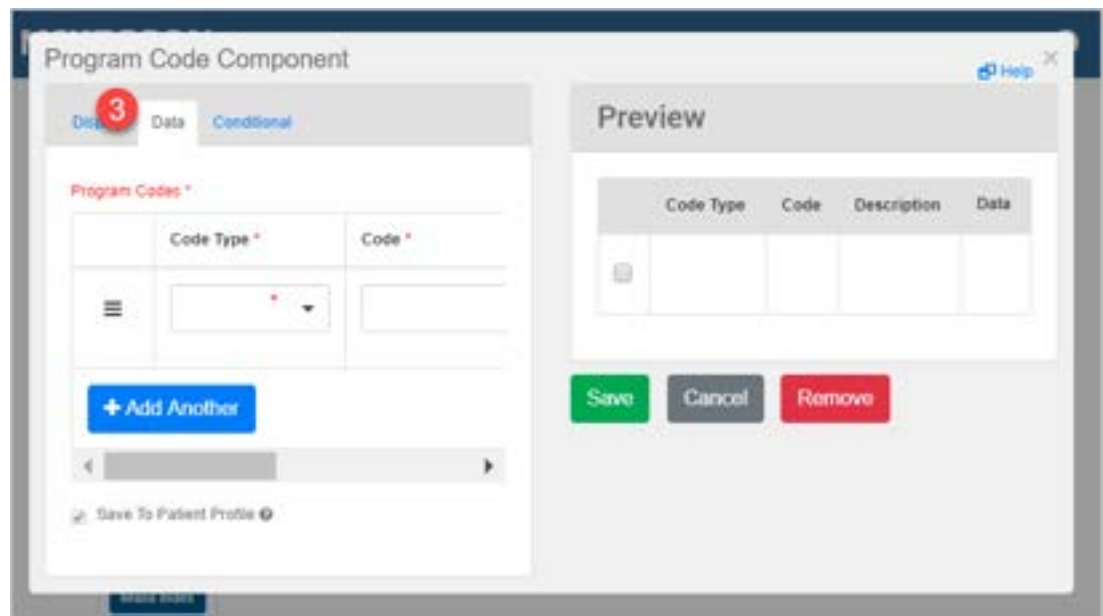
Program Code Component

Help

Dis 3 Data Conditional

Program Codes *

| | Code Type * | Code * |
|---|---|---|
| ≡ | | |

+ Add Another

Save To Patient Profile

Preview

| | Code Type | Code | Description | Data |
|---|---|---|---|---|
| | | | | |

Save Cancel Remove